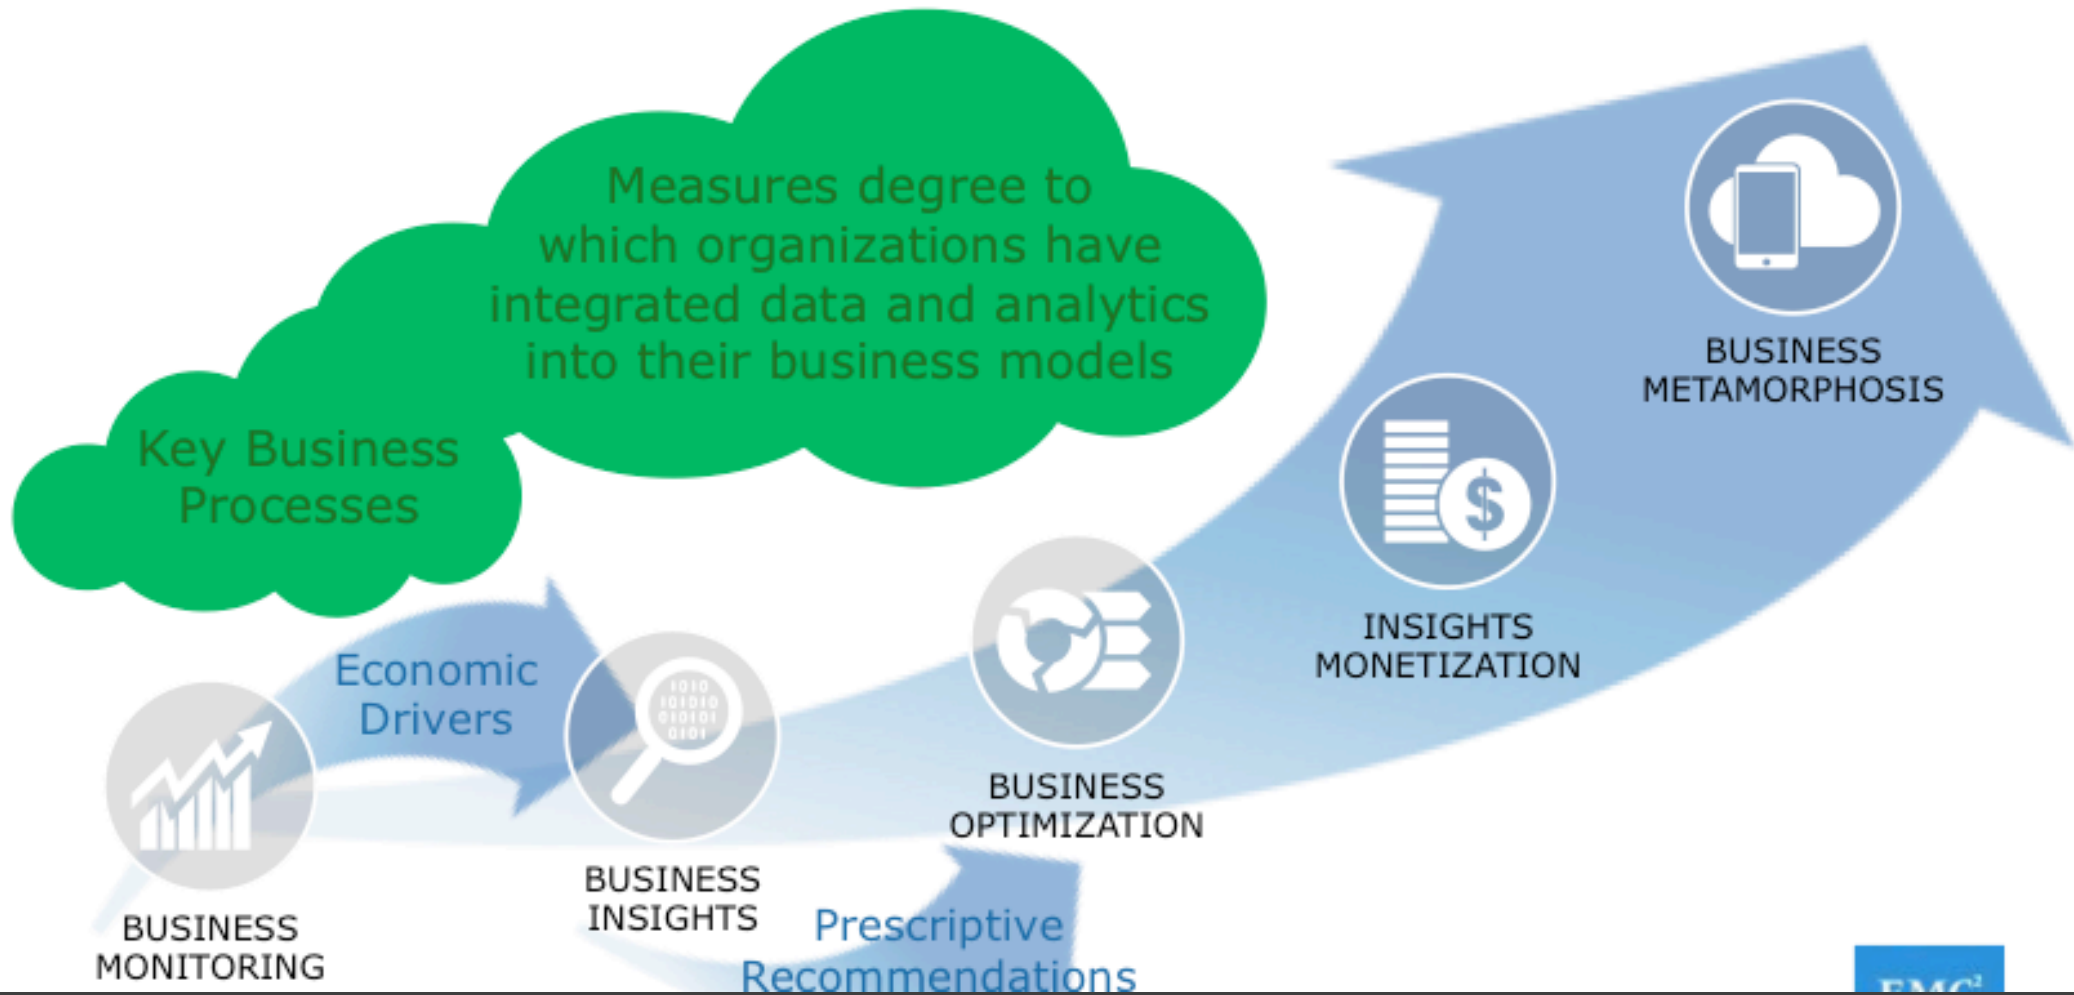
Measures degree to which organizations have integrated data and analytics into their business models

Key Business Processes

BUSINESS METAMORPHOSIS

INSIGHTS MONETIZATION

BUSINESS OPTIMIZATION

Economic Drivers

BUSINESS INSIGHTS

BUSINESS MONITORING

Prescriptive Recommendations

EMC²